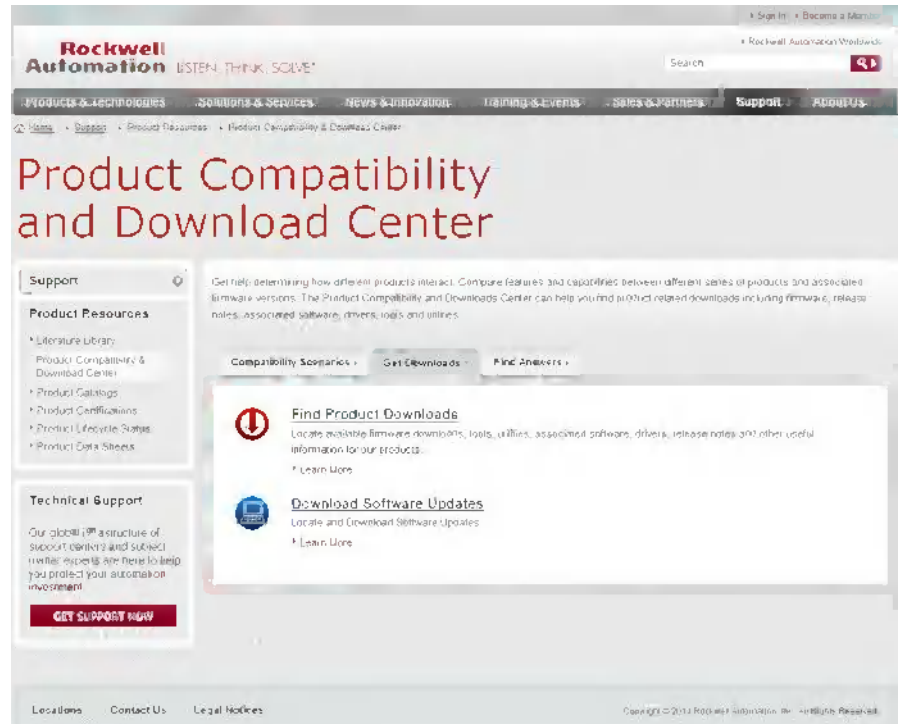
› Sign In › Become a Member

› Rockwell Automation Worldwide

Rockwell Automation LISTEN. THINK. SOLVE.

Search

Products & Technologies | Solutions & Services | News & Innovation | Training & Events | Sales & Partners | Support | About Us

Home › Support › Product Resources › Product Compatibility & Download Center

Product Compatibility and Download Center

Support

Product Resources

› Literature Library

Product Compatibility & Download Center

› Product Catalogs

› Product Certifications

› Product Lifecycle Status

› Product Data Sheets

Technical Support

Our global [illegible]structure of support centers and subject matter experts are here to help you protect your automation investment.

GET SUPPORT NOW

Get help determining how different products interact. Compare features and capabilities between different series of products and associated firmware versions. The Product Compatibility and Downloads Center can help you find product related downloads including firmware, release notes, associated software, drivers, tools and utilities.

Compatibility Scenarios › | Get Downloads › | Find Answers ›

Find Product Downloads

Locate available firmware downloads, tools, utilities, associated software, drivers, release notes and other useful information for our products.

› Learn More

Download Software Updates

Locate and Download Software Updates

› Learn More

Locations | Contact Us | Legal Notices

Copyright © 2014 Rockwell Automation, Inc. All Rights Reserved.